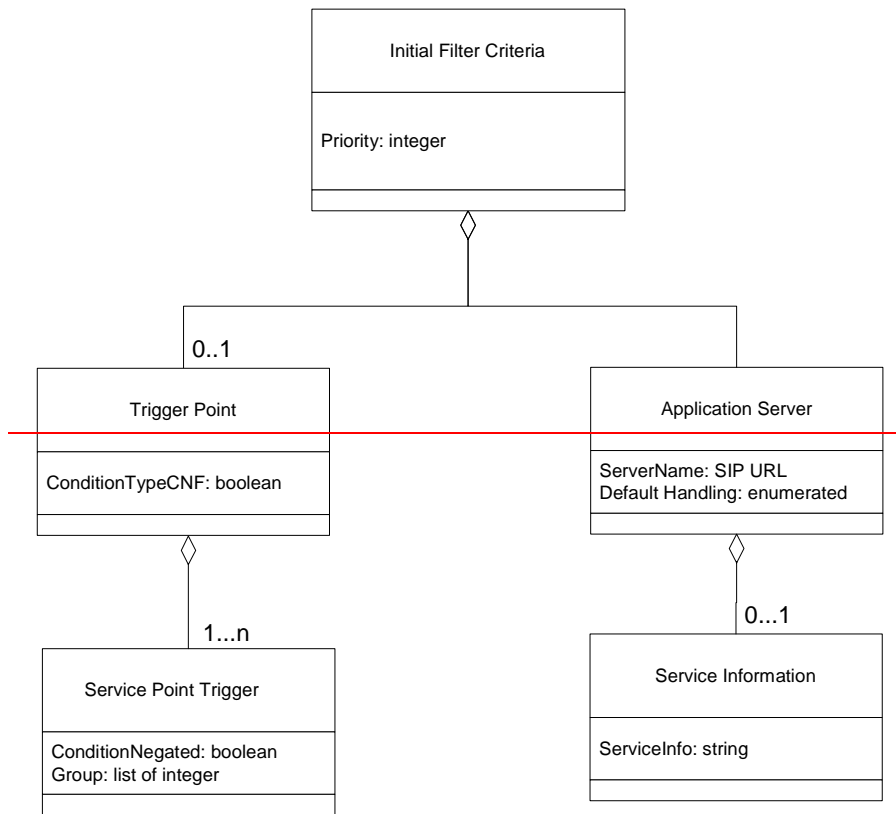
Initial Filter Criteria

Priority: integer

0..1

Trigger Point

ConditionTypeCNF: boolean

Application Server

ServerName: SIP URL
Default Handling: enumerated

1...n

Service Point Trigger

ConditionNegated: boolean
Group: list of integer

0...1

Service Information

ServiceInfo: string